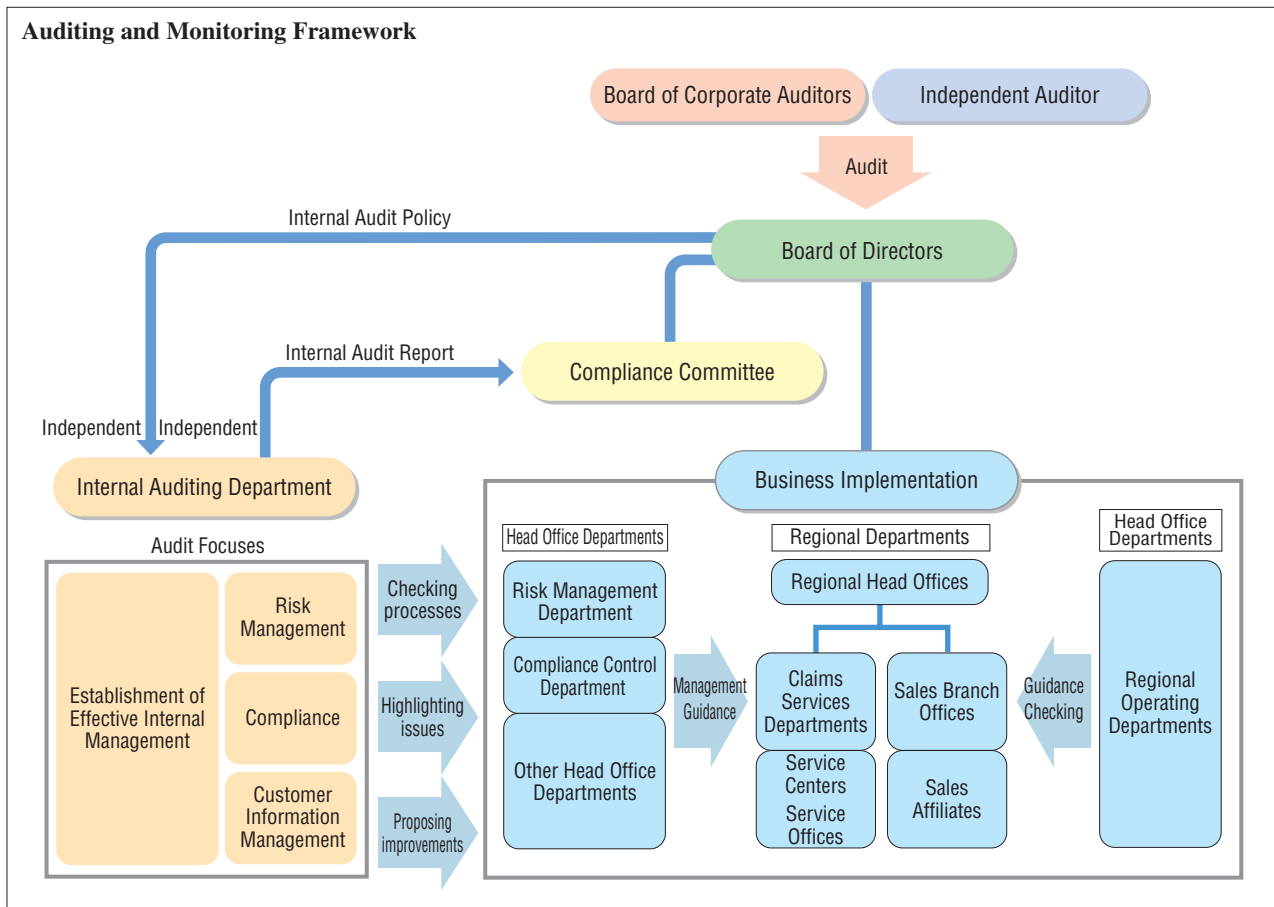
Auditing and Monitoring Framework

Board of Corporate Auditors

Independent Auditor

Audit

Internal Audit Policy

Board of Directors

Internal Audit Report

Compliance Committee

Independent

Independent

Internal Auditing Department

Business Implementation

Audit Focuses

Establishment of Effective Internal Management

Risk Management

Compliance

Customer Information Management

Checking processes

Highlighting issues

Proposing improvements

Head Office Departments

Risk Management Department

Compliance Control Department

Other Head Office Departments

Management Guidance

Regional Departments

Regional Head Offices

Claims Services Departments

Service Centers

Service Offices

Sales Branch Offices

Sales Affiliates

Guidance Checking

Head Office Departments

Regional Operating Departments